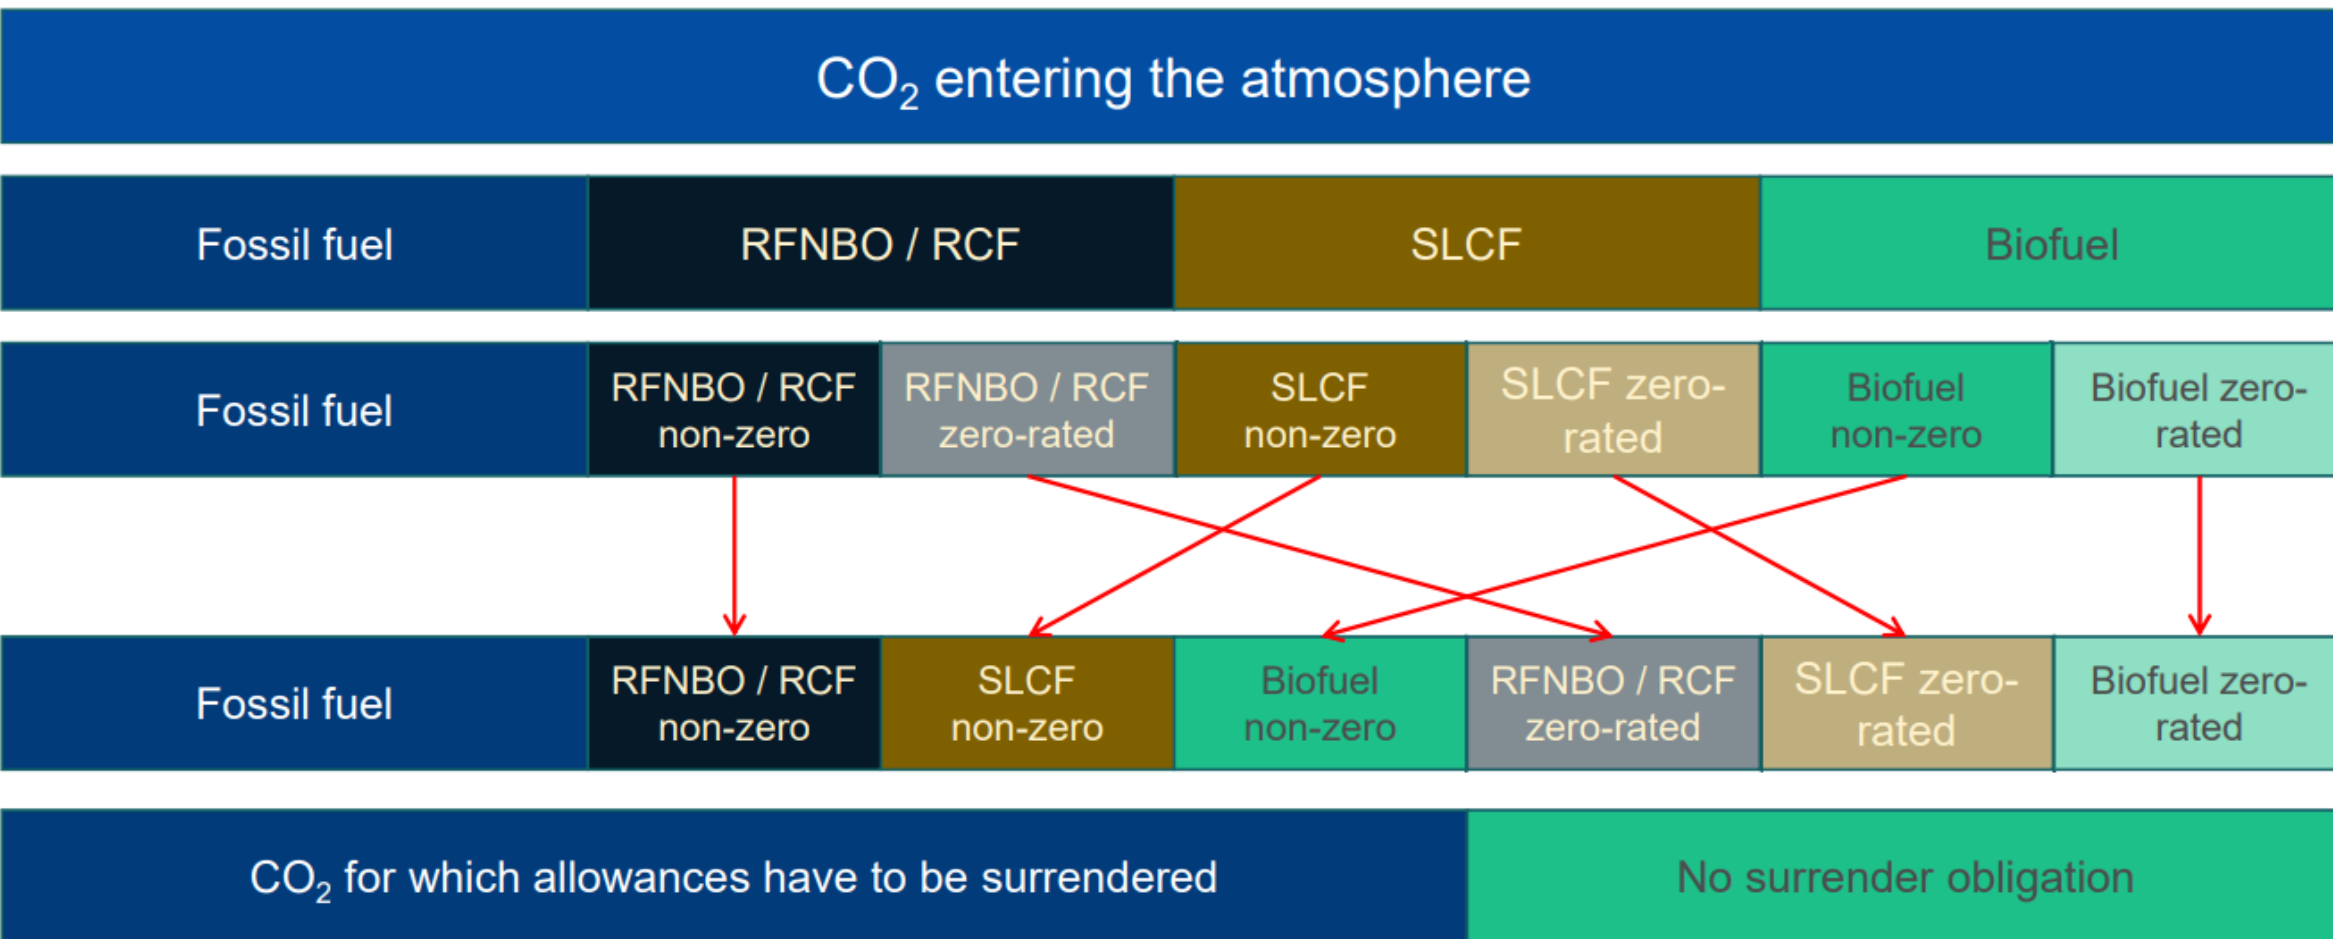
$CO_2$ entering the atmosphere

Fossil fuel

RFNBO / RCF

SLCF

Biofuel

Fossil fuel

RFNBO / RCF non-zero

RFNBO / RCF zero-rated

SLCF non-zero

SLCF zero-rated

Biofuel non-zero

Biofuel zero-rated

Fossil fuel

RFNBO / RCF non-zero

SLCF non-zero

Biofuel non-zero

RFNBO / RCF zero-rated

SLCF zero-rated

Biofuel zero-rated

$CO_2$ for which allowances have to be surrendered

No surrender obligation